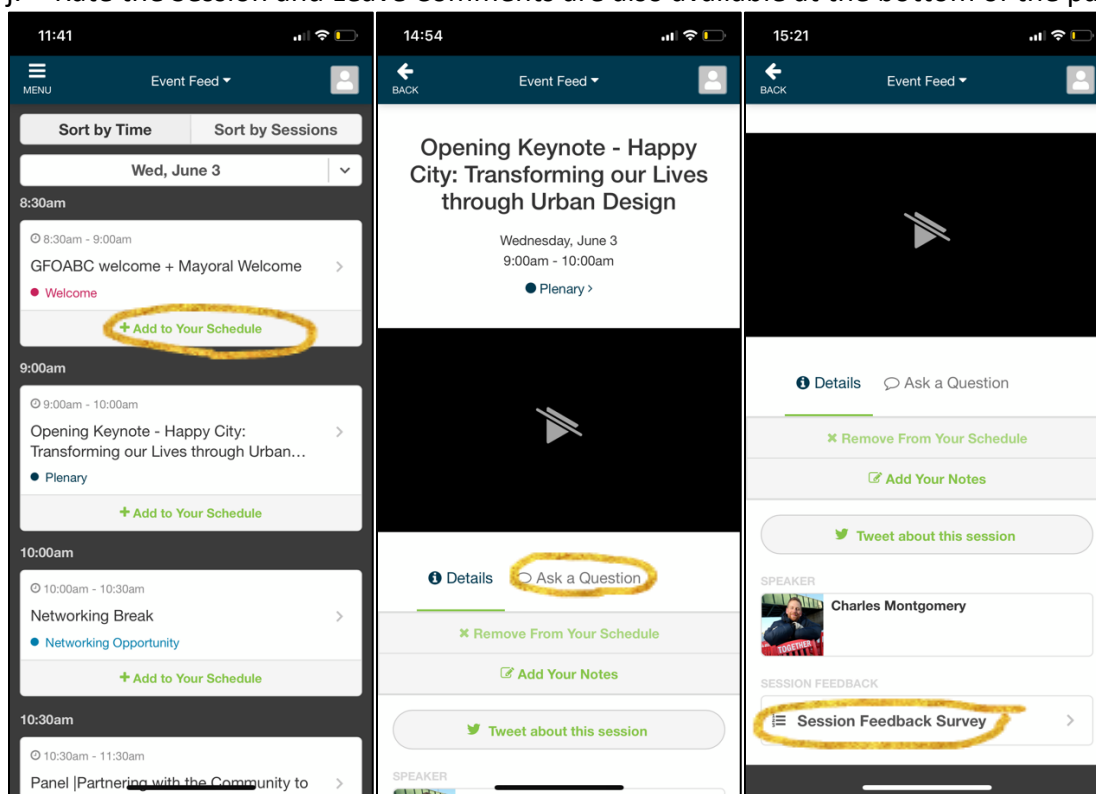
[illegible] Rate the session and Leave comments are also available at the bottom of the pa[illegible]

11:41

MENU

Event Feed

Sort by Time

Sort by Sessions

Wed, June 3

8:30am

8:30am - 9:00am

GFOABC welcome + Mayoral Welcome

Welcome

+ Add to Your Schedule

9:00am

9:00am - 10:00am

Opening Keynote - Happy City: Transforming our Lives through Urban...

Plenary

+ Add to Your Schedule

10:00am

10:00am - 10:30am

Networking Break

Networking Opportunity

+ Add to Your Schedule

10:30am

10:30am - 11:30am

Panel |Partnering with the Community to

14:54

BACK

Event Feed

Opening Keynote - Happy City: Transforming our Lives through Urban Design

Wednesday, June 3

9:00am - 10:00am

Plenary >

Details

Ask a Question

Remove From Your Schedule

Add Your Notes

Tweet about this session

SPEAKER

15:21

BACK

Event Feed

Details

Ask a Question

Remove From Your Schedule

Add Your Notes

Tweet about this session

SPEAKER

Charles Montgomery

SESSION FEEDBACK

Session Feedback Survey